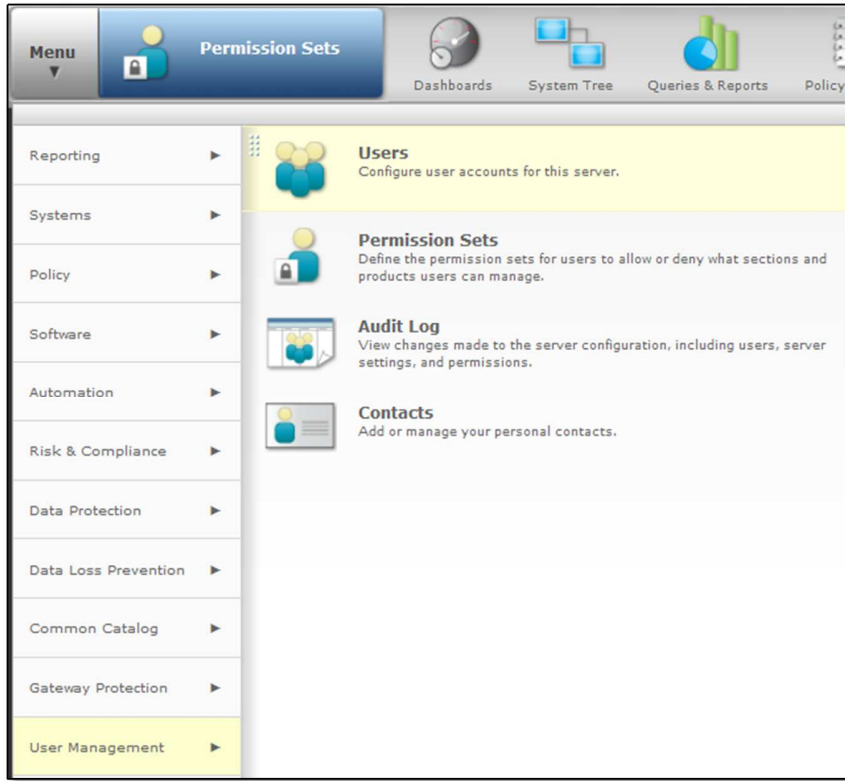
Menu ▼

Permission Sets

Dashboards

System Tree

Queries & Reports

Policy

Reporting ▶

Systems ▶

Policy ▶

Software ▶

Automation ▶

Risk & Compliance ▶

Data Protection ▶

Data Loss Prevention ▶

Common Catalog ▶

Gateway Protection ▶

User Management ▶

Users
Configure user accounts for this server.

Permission Sets
Define the permission sets for users to allow or deny what sections and products users can manage.

Audit Log
View changes made to the server configuration, including users, server settings, and permissions.

Contacts
Add or manage your personal contacts.